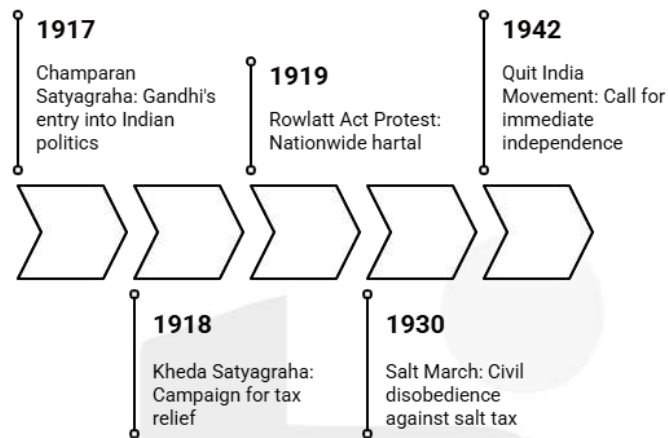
1917

Champaran Satyagraha: Gandhi's entry into Indian politics

1918

Kheda Satyagraha: Campaign for tax relief

1919

Rowlatt Act Protest: Nationwide hartal

1930

Salt March: Civil disobedience against salt tax

1942

Quit India Movement: Call for immediate independence